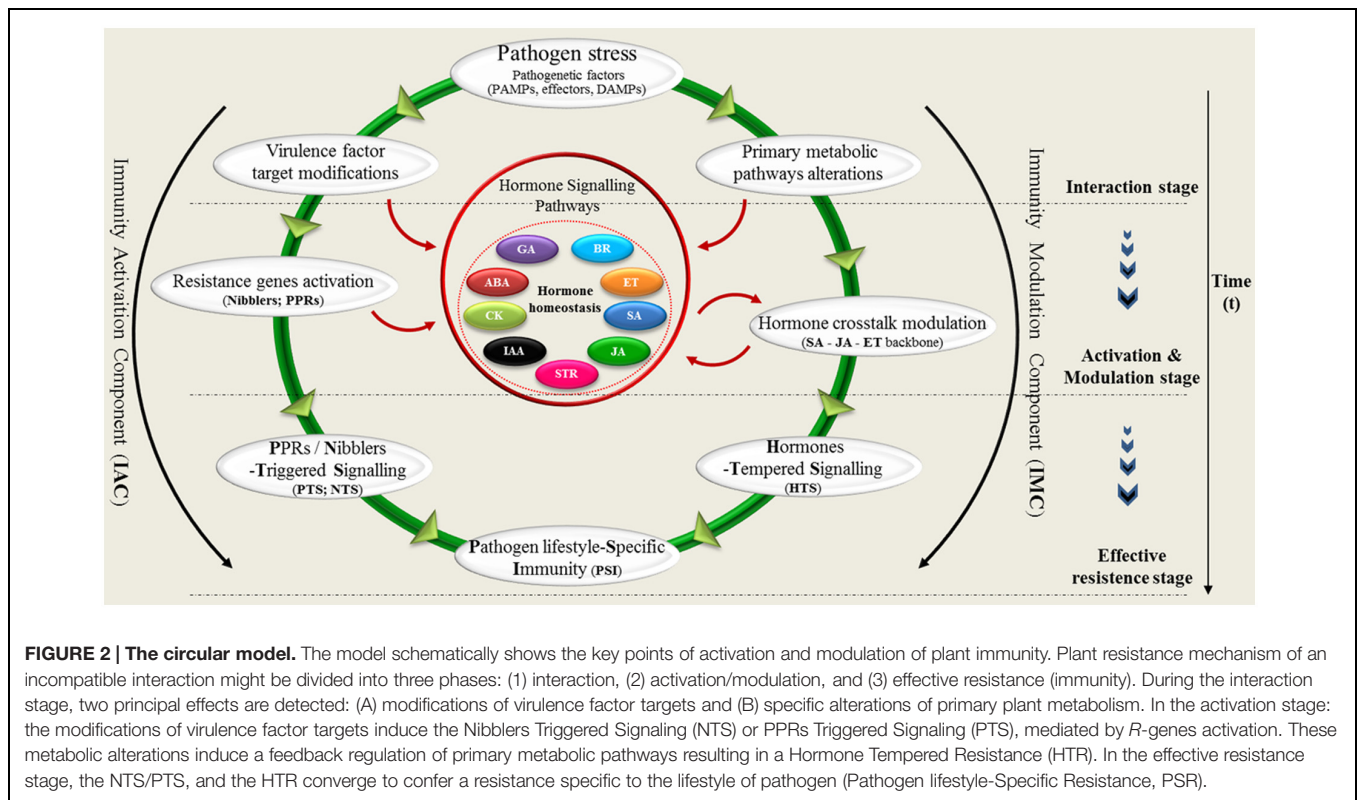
Pathogen stress
Pathogenetic factors
(PAMPs, effectors, DAMPs)

Virulence factor target modifications

Primary metabolic pathways alterations

Hormone Signalling Pathways

GA
BR
ABA
ET
Hormone homeostasis
CK
SA
IAA
JA
STR

Resistance genes activation
(Nibblers; PPRs)

Hormone crosstalk modulation
(SA - JA - ET backbone)

PPRs / Nibblers -Triggered Signalling
(PTS; NTS)

Hormones -Tempered Signalling
(HTS)

Pathogen lifestyle-Specific Immunity (PSI)

Immunity Activation Component (IAC)

Immunity Modulation Component (IMC)

Interaction stage

Time (t)

Activation & Modulation stage

Effective resistence stage

FIGURE 2 | The circular model. The model schematically shows the key points of activation and modulation of plant immunity. Plant resistance mechanism of an incompatible interaction might be divided into three phases: (1) interaction, (2) activation/modulation, and (3) effective resistance (immunity). During the interaction stage, two principal effects are detected: (A) modifications of virulence factor targets and (B) specific alterations of primary plant metabolism. In the activation stage: the modifications of virulence factor targets induce the Nibblers Triggered Signaling (NTS) or PPRs Triggered Signaling (PTS), mediated by R-genes activation. These metabolic alterations induce a feedback regulation of primary metabolic pathways resulting in a Hormone Tempered Resistance (HTR). In the effective resistance stage, the NTS/PTS, and the HTR converge to confer a resistance specific to the lifestyle of pathogen (Pathogen lifestyle-Specific Resistance, PSR).